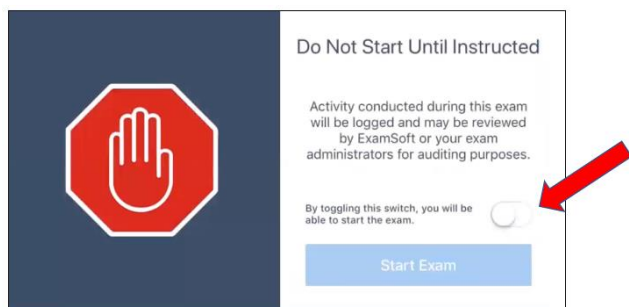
Do Not Start Until Instructed

Activity conducted during this exam will be logged and may be reviewed by ExamSoft or your exam administrators for auditing purposes.

By toggling this switch, you will be able to start the exam.

Start Exam